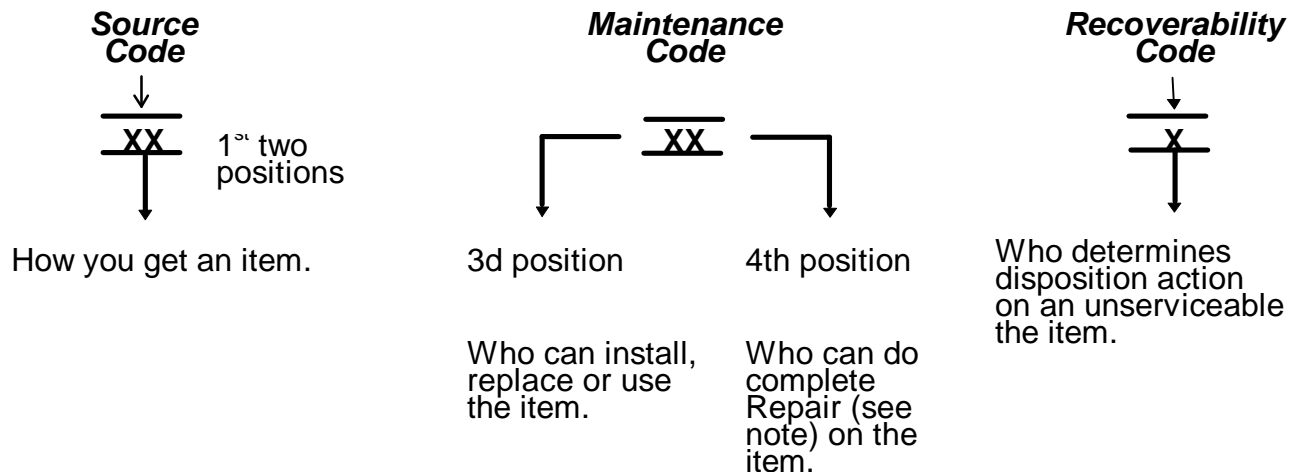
Source Code

XX

$1^{st}$ two positions

How you get an item.

Maintenance Code

XX

3d position

Who can install, replace or use the item.

4th position

Who can do complete Repair (see note) on the item.

Recoverability Code

X

Who determines disposition action on an unserviceable the item.